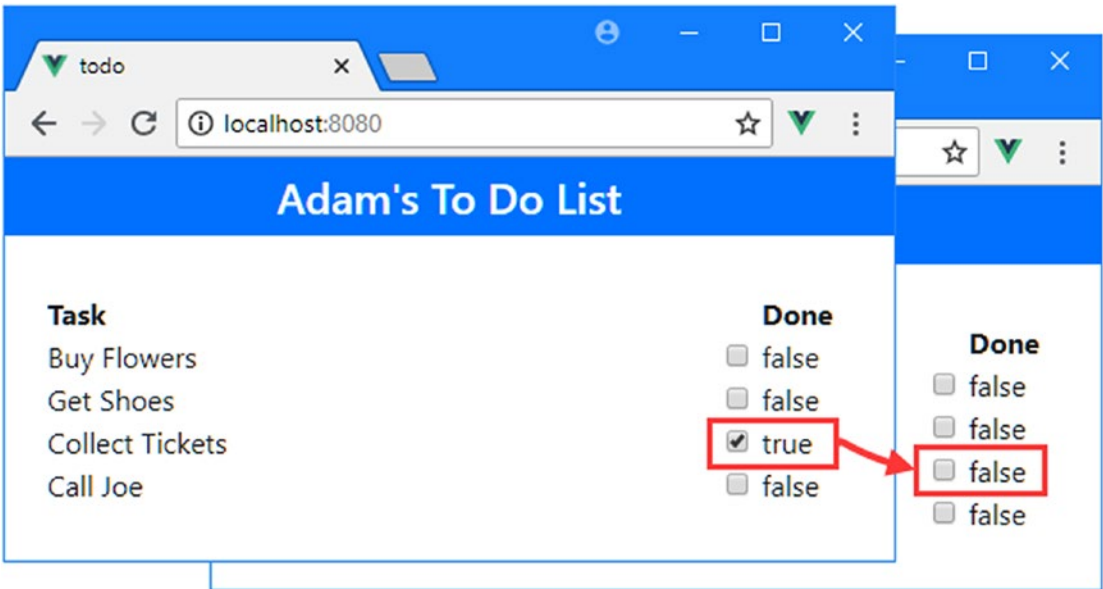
todo

localhost:8080

Adam's To Do List

| Task | Done |
|---|---|
| Buy Flowers | false |
| Get Shoes | false |
| Collect Tickets | true |
| Call Joe | false |

| Done |
|---|
| false |
| false |
| false |
| false |